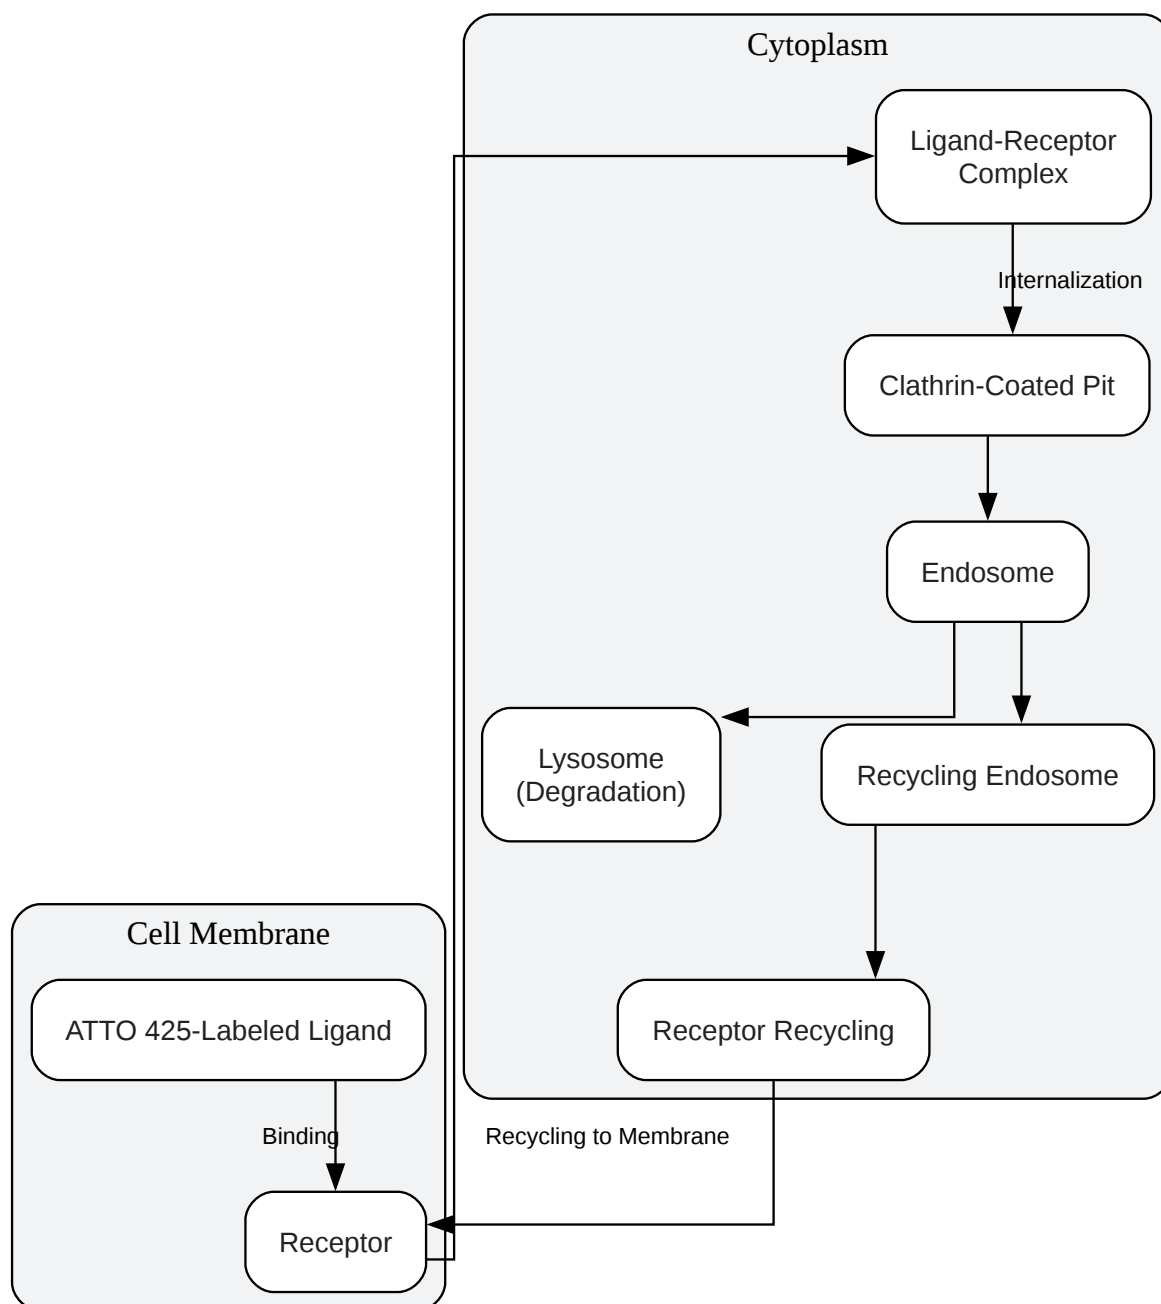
Cytoplasm

Ligand-Receptor Complex

Internalization

Clathrin-Coated Pit

Endosome

Lysosome (Degradation)

Recycling Endosome

Receptor Recycling

Cell Membrane

ATTO 425-Labeled Ligand

Binding

Recycling to Membrane

Receptor